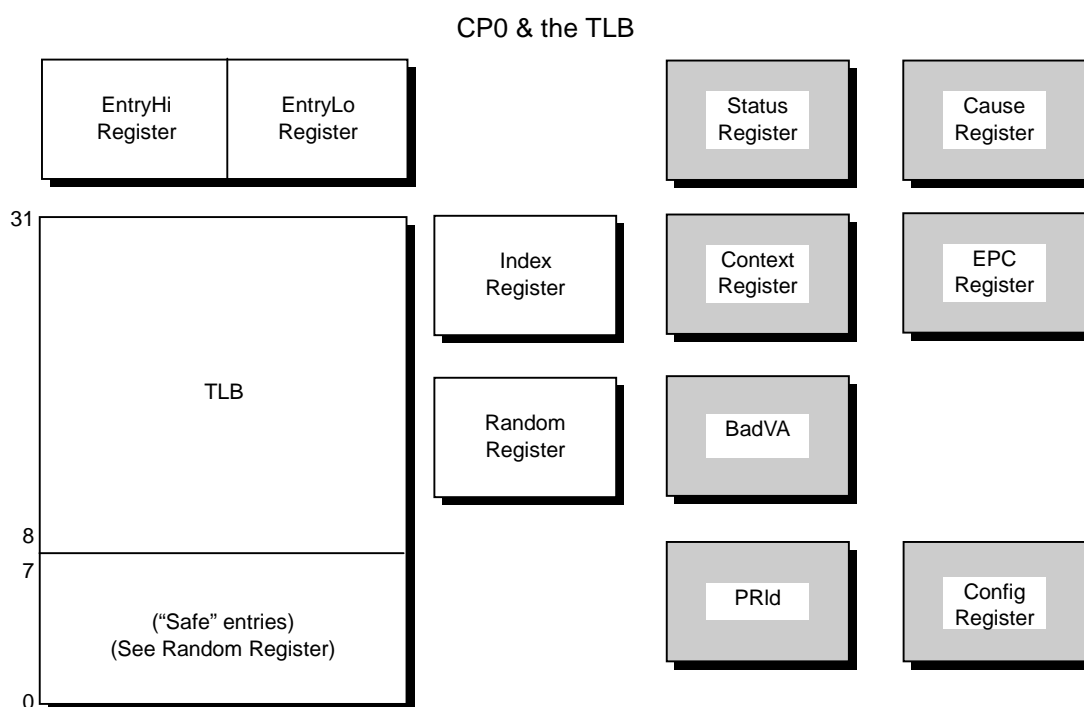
CP0 & the TLB

EntryHi Register

EntryLo Register

Status Register

Cause Register

31

TLB

8

7

("Safe" entries) (See Random Register)

0

Index Register

Random Register

Context Register

EPC Register

BadVA

PRId

Config Register